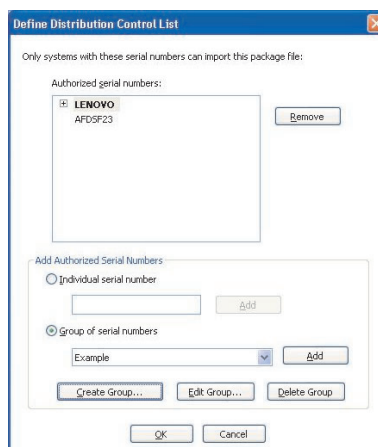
Define Distribution Control List

Only systems with these serial numbers can import this package file:

Authorized serial numbers:

LENOVO
AFD5F23

Remove

Add Authorized Serial Numbers

Individual serial number

Add

Group of serial numbers

Example

Add

Create Group...

Edit Group...

Delete Group

OK

Cancel